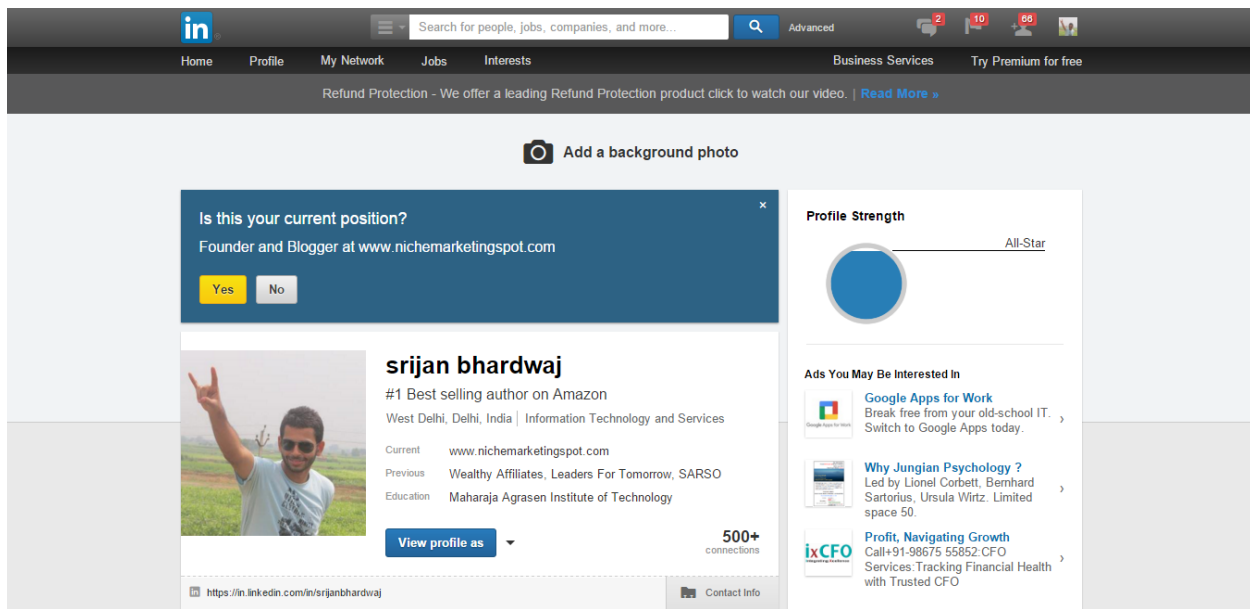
in

Search for people, jobs, companies, and more...

Advanced

2 10 66

Home Profile My Network Jobs Interests Business Services Try Premium for free

Refund Protection - We offer a leading Refund Protection product click to watch our video. | Read More »

Add a background photo

Is this your current position?

Founder and Blogger at www.nichemarketingspot.com

Yes No

×

srijan bhardwaj

#1 Best selling author on Amazon

West Delhi, Delhi, India | Information Technology and Services

Current www.nichemarketingspot.com

Previous Wealthy Affiliates, Leaders For Tomorrow, SARSO

Education Maharaja Agrasen Institute of Technology

View profile as

500+ connections

https://in.linkedin.com/in/srijanbhardwaj

Contact Info

Profile Strength

All-Star

Ads You May Be Interested In

Google Apps for Work
Break free from your old-school IT. Switch to Google Apps today.

Why Jungian Psychology ?
Led by Lionel Corbett, Bernhard Sartorius, Ursula Wirtz. Limited space 50.

ixCFO
Profit, Navigating Growth
Call+91-98675 55852:CFO Services:Tracking Financial Health with Trusted CFO